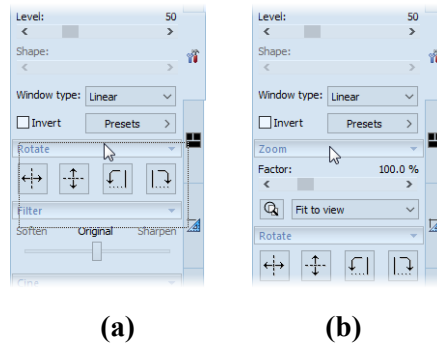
Level: 50

Shape:

Window type: Linear

Invert

Presets

Rotate

Filter

Soften Original Sharpen

Cine

(a)

Level: 50

Shape:

Window type: Linear

Invert

Presets

Zoom

Factor: 100.0 %

Fit to view

Rotate

(b)